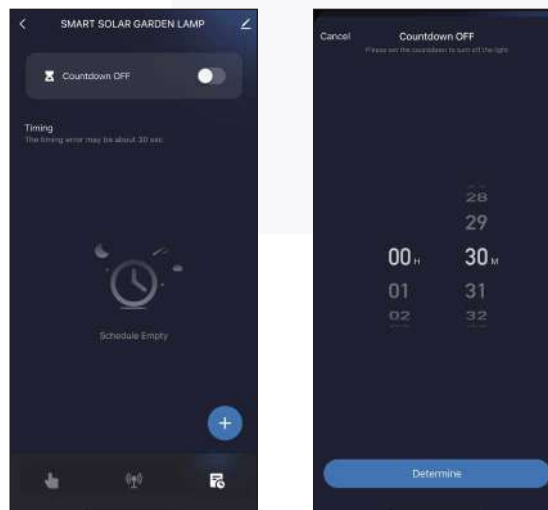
SMART SOLAR GARDEN LAMP

Countdown OFF

Timing
The timing error may be about 30 sec

Schedule Empty

Cancel
Countdown OFF
Please set the countdown to turn off the light

28
29
00 H
30 M
01
31
02
32

Determine